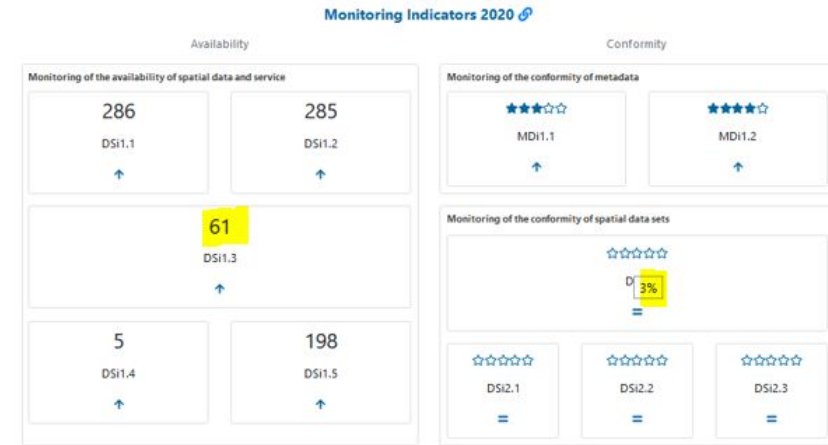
Monitoring Indicators 2020

Availability

Monitoring of the availability of spatial data and service

286
DSi1.1
↑

285
DSi1.2
↑

61
DSi1.3
↑

5
DSi1.4
↑

198
DSi1.5
↑

Conformity

Monitoring of the conformity of metadata

★★★☆☆
MDi1.1
↑

★★★★☆
MDi1.2
↑

Monitoring of the conformity of spatial data sets

☆☆☆☆☆
D 3%
=

☆☆☆☆☆
DSi2.1
=

☆☆☆☆☆
DSi2.2
=

☆☆☆☆☆
DSi2.3
=